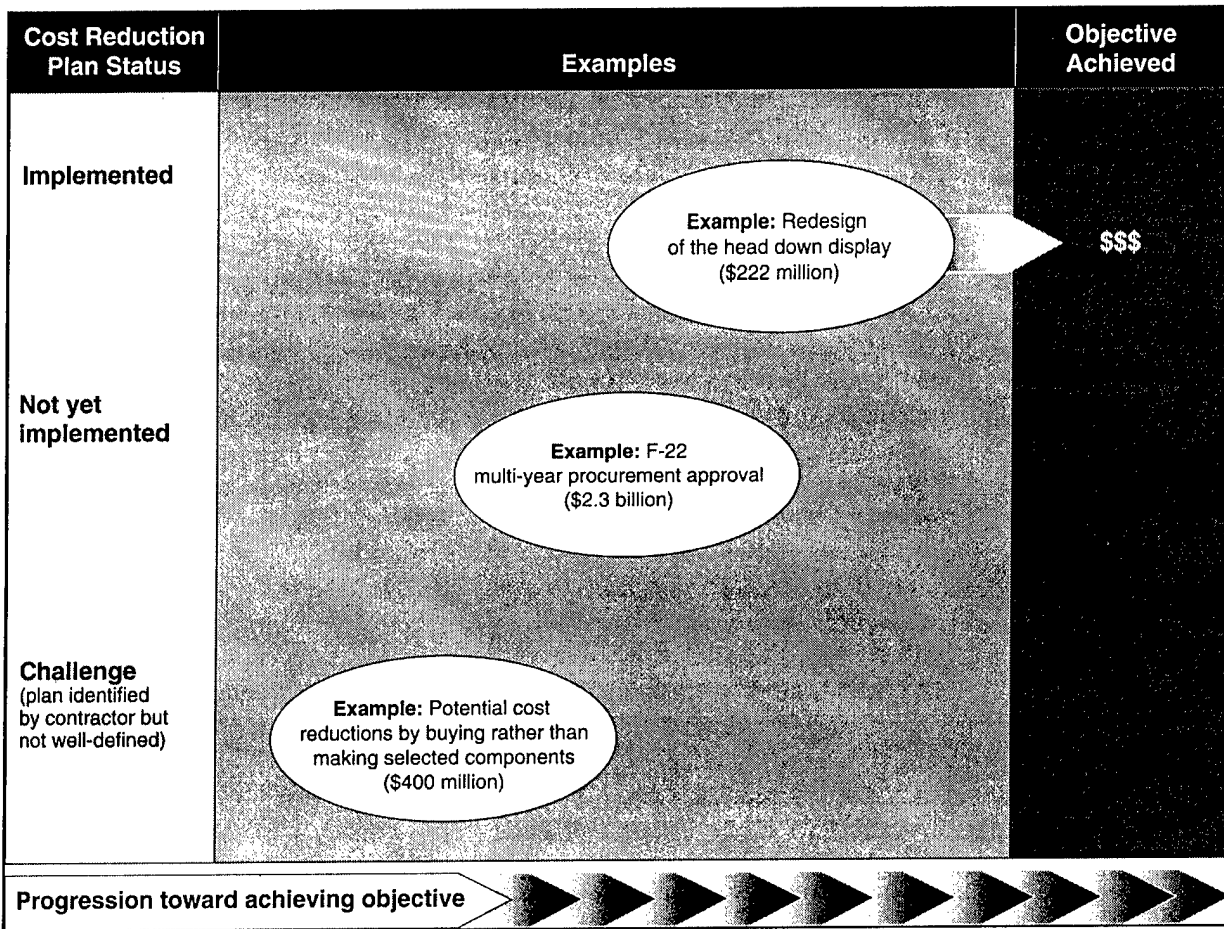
Cost Reduction Plan Status

Examples

Objective Achieved

Implemented

Example: Redesign of the head down display ($222 million)

$$$

Not yet implemented

Example: F-22 multi-year procurement approval ($2.3 billion)

Challenge (plan identified by contractor but not well-defined)

Example: Potential cost reductions by buying rather than making selected components ($400 million)

Progression toward achieving objective